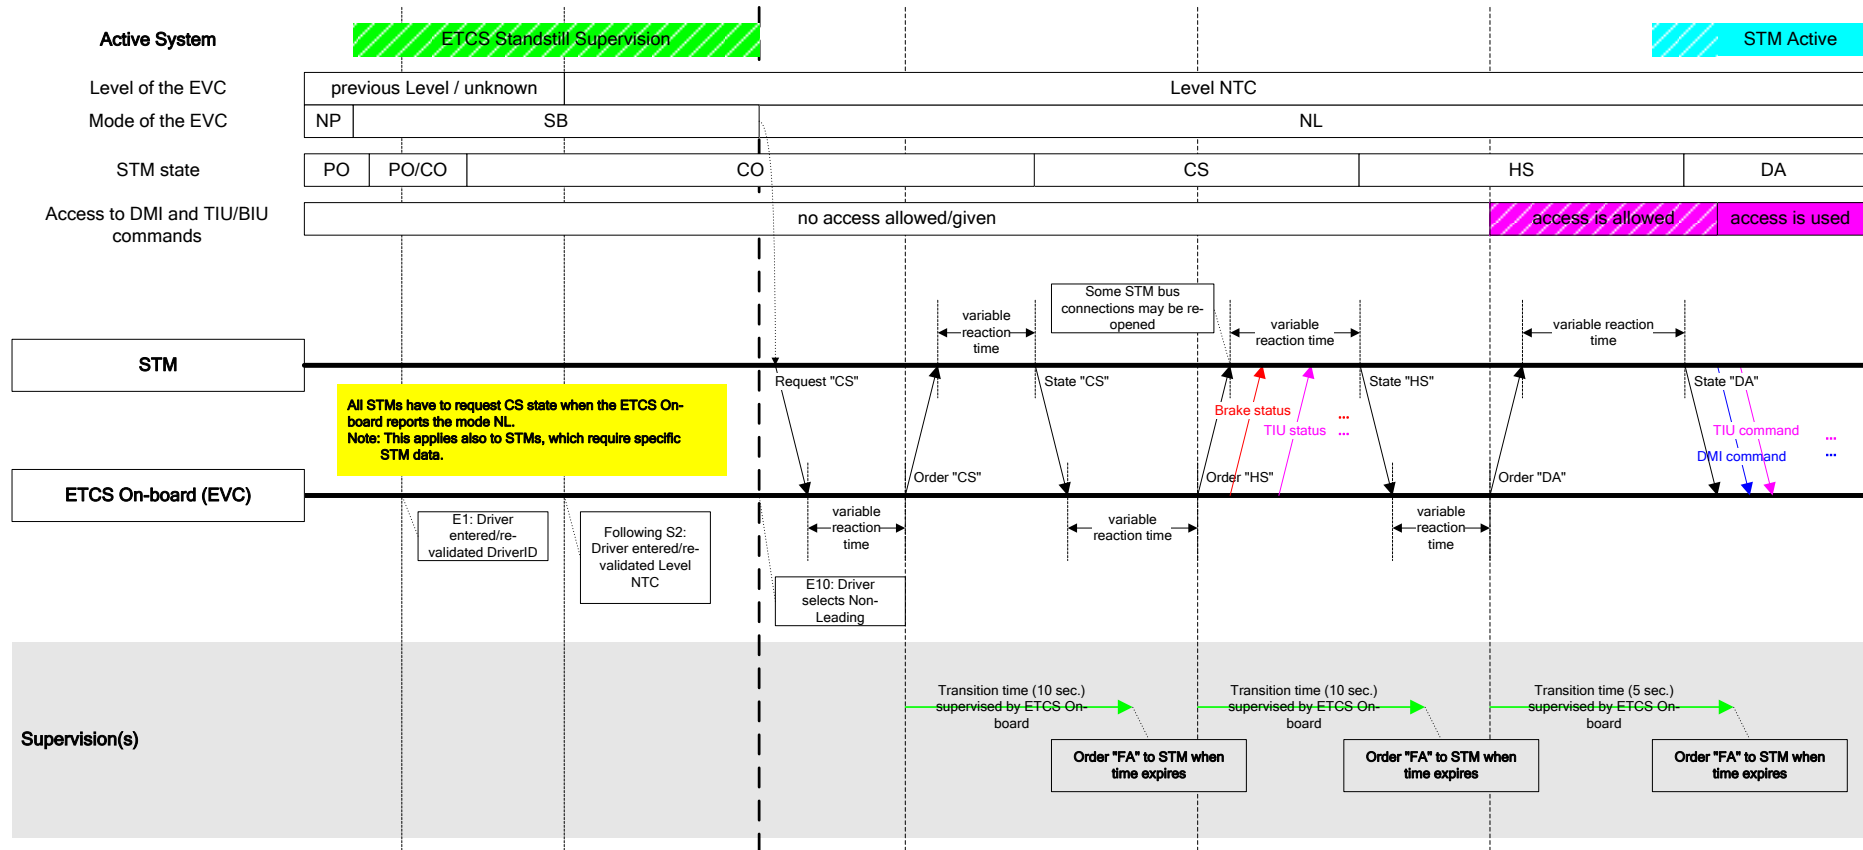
Active System

ETCS Standstill Supervision

STM Active

Level of the EVC

previous Level / unknown

Level NTC

Mode of the EVC

NP

SB

NL

STM state

PO

PO/CO

CO

CS

HS

DA

Access to DMI and TIU/BIU commands

no access allowed/given

access is allowed

access is used

Some STM bus connections may be re-opened

variable reaction time

variable reaction time

variable reaction time

STM

Request "CS"

State "CS"

State "HS"

State "DA"

Brake status

...

TIU status

...

TIU command

...

DMI command

...

All STMs have to request CS state when the ETCS On-board reports the mode NL.
Note: This applies also to STMs, which require specific STM data.

Order "CS"

Order "HS"

Order "DA"

ETCS On-board (EVC)

variable reaction time

variable reaction time

variable reaction time

E1: Driver entered/re-validated DriverID

Following S2: Driver entered/re-validated Level NTC

E10: Driver selects Non-Leading

Supervision(s)

Transition time (10 sec.) supervised by ETCS On-board

Transition time (10 sec.) supervised by ETCS On-board

Transition time (5 sec.) supervised by ETCS On-board

Order "FA" to STM when time expires

Order "FA" to STM when time expires

Order "FA" to STM when time expires